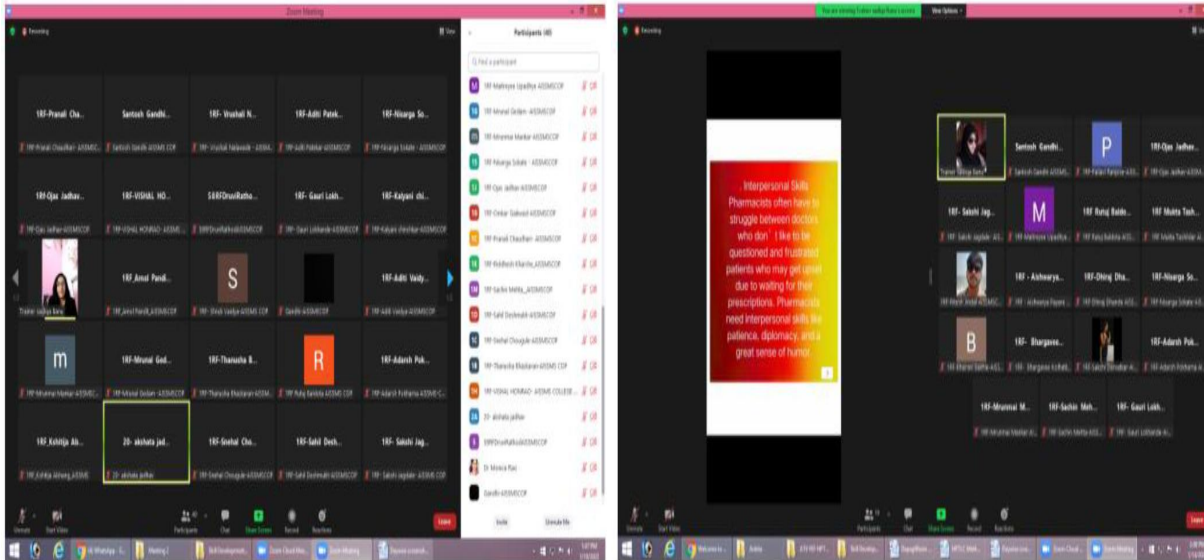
Zoom Meeting

Recording

Participants (40)

Find a participant

1RF-Pranali Cha...
Santosh Gandhi...
1RF- Vrushali N...
1RF-Aditi Patek...
1RF-Nisarga So...
1RF-Ojas Jadhav...
1RF-VISHAL HO...
S8RFDruvRatho...
1RF- Gauri Lokh...
1RF-Kalyani chi...
Trainer- sadhya Rane
1RF_Amol Pandi...
S
1RF-Aditi Vaidy...
m
1RF-Mrunal Ged...
1RF-Thanusha B...
R
1RF-Adarsh Puk...
1RF_Kshitija Ab...
20- akshata jad...
1RF-Snehal Cho...
1RF-Sahil Desh...
1RF- Sakshi Jag...

20- akshata jadhav
Dr Monica Rao
Gandhi-AISSMSCOP

Unmute
Start Video
Participants
Chat
Share Screen
Record
Reactions
Leave
Invite
Unmute Me

View Options

Interpersonal Skills
Pharmacists often have to struggle between doctors who don't like to be questioned and frustrated patients who may get upset due to waiting for their prescriptions. Pharmacists need interpersonal skills like patience, diplomacy, and a great sense of humor.

Trainer- Sandhya Rane
Santosh Gandhi...
P
1RF-Ojas Jadhav...
1RF- Sakshi Jag...
M
1RF Rutuj Balde...
1RF Mukta Tash...
1RF - Aishwarya...
1RF-Dhiraj Dha...
1RF-Nisarga So...
B
1RF- Bhargavee...
1RF-Adarsh Puk...
1RF-Mrunnal M...
1RF-Sachin Meh...
1RF- Gauri Lokh...